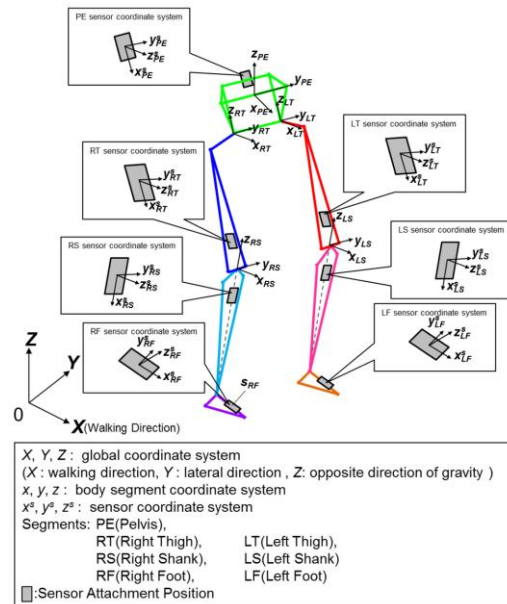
PE sensor coordinate system

$y^s_{PE}$
$z^s_{PE}$
$x^s_{PE}$

$z_{PE}$
$y_{PE}$
$z_{LT}$
$z_{RT}$
$x_{PE}$
$y_{LT}$
$y_{RT}$
$x_{LT}$
$x_{RT}$

LT sensor coordinate system

$y^s_{LT}$
$z^s_{LT}$
$x^s_{LT}$

RT sensor coordinate system

$y^s_{RT}$
$z^s_{RT}$
$x^s_{RT}$

$z_{LS}$
$y_{LS}$
$x_{LS}$
$z_{RS}$

LS sensor coordinate system

$y^s_{LS}$
$z^s_{LS}$
$x^s_{LS}$

RS sensor coordinate system

$y^s_{RS}$
$z^s_{RS}$
$x^s_{RS}$

$y_{RS}$
$x_{RS}$

LF sensor coordinate system

$y^s_{LF}$
$z^s_{LF}$
$x^s_{LF}$

RF sensor coordinate system

$y^s_{RF}$
$z^s_{RF}$
$x^s_{RF}$

$s_{RF}$

Z
Y
0
X(Walking Direction)

X, Y, Z : global coordinate system
(X : walking direction, Y : lateral direction , Z: opposite direction of gravity )
x, y, z : body segment coordinate system
$x^s$, $y^s$, $z^s$ : sensor coordinate system
Segments: PE(Pelvis),
RT(Right Thigh), LT(Left Thigh),
RS(Right Shank), LS(Left Shank)
RF(Right Foot), LF(Left Foot)
:Sensor Attachment Position